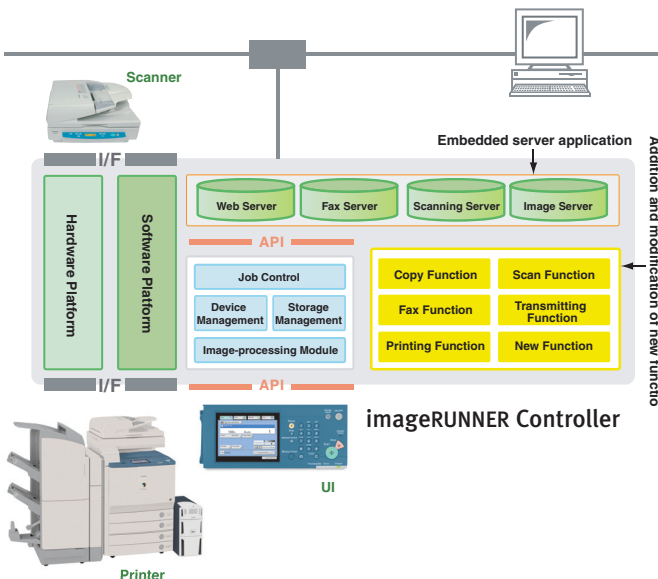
Scanner

Embedded server application

Addition and modification of new functio

I/F

Hardware Platform

Software Platform

Web Server

Fax Server

Scanning Server

Image Server

API

Job Control

Device Management

Storage Management

Image-processing Module

Copy Function

Scan Function

Fax Function

Transmitting Function

Printing Function

New Function

I/F

API

imageRUNNER Controller

UI

Printer